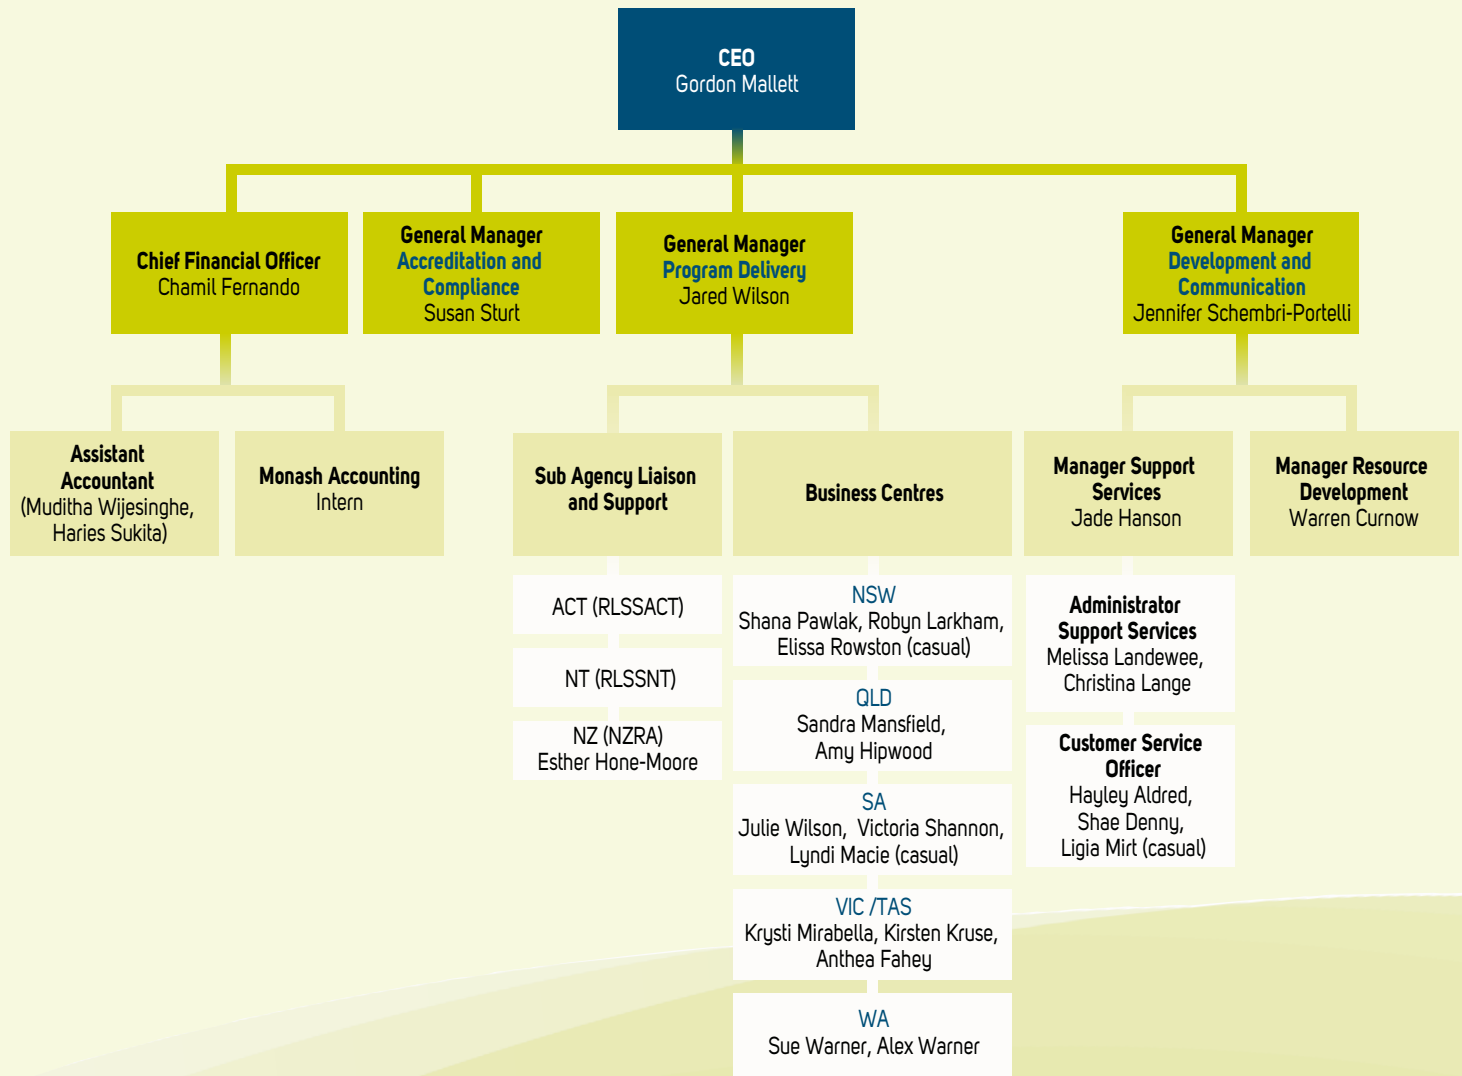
CEO
Gordon Mallett

Chief Financial Officer
Chamil Fernando

General Manager
Accreditation and Compliance
Susan Sturt

General Manager
Program Delivery
Jared Wilson

General Manager
Development and Communication
Jennifer Schembri-Portelli

Assistant Accountant
(Muditha Wijesinghe, Haries Sukita)

Monash Accounting
Intern

Sub Agency Liaison and Support

ACT (RLSSACT)

NT (RLSSNT)

NZ (NZRA)
Esther Hone-Moore

Business Centres

NSW
Shana Pawlak, Robyn Larkham, Elissa Rowston (casual)

QLD
Sandra Mansfield, Amy Hipwood

SA
Julie Wilson, Victoria Shannon, Lyndi Macie (casual)

VIC /TAS
Krysti Mirabella, Kirsten Kruse, Anthea Fahey

WA
Sue Warner, Alex Warner

Manager Support Services
Jade Hanson

Administrator Support Services
Melissa Landewee, Christina Lange

Customer Service Officer
Hayley Aldred, Shae Denny, Ligia Mirt (casual)

Manager Resource Development
Warren Curnow